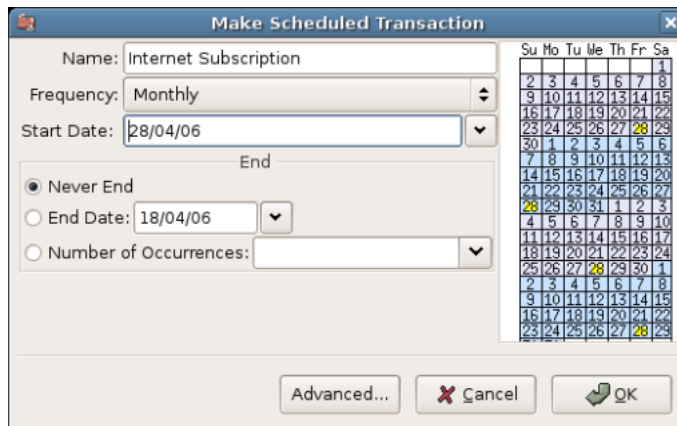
Make Scheduled Transaction

Name: Internet Subscription

Frequency: Monthly

Start Date: 28/04/06

End

Never End

End Date: 18/04/06

Number of Occurrences:

| Su | Mo | Tu | We | Th | Fr | Sa |
|---|---|---|---|---|---|---|
| | | | | | | 1 |
| 2 | 3 | 4 | 5 | 6 | 7 | 8 |
| 9 | 10 | 11 | 12 | 13 | 14 | 15 |
| 16 | 17 | 18 | 19 | 20 | 21 | 22 |
| 23 | 24 | 25 | 26 | 27 | 28 | 29 |
| 30 | 1 | 2 | 3 | 4 | 5 | 6 |
| 7 | 8 | 9 | 10 | 11 | 12 | 13 |
| 14 | 15 | 16 | 17 | 18 | 19 | 20 |
| 21 | 22 | 23 | 24 | 25 | 26 | 27 |
| 28 | 29 | 30 | 31 | 1 | 2 | 3 |
| 4 | 5 | 6 | 7 | 8 | 9 | 10 |
| 11 | 12 | 13 | 14 | 15 | 16 | 17 |
| 18 | 19 | 20 | 21 | 22 | 23 | 24 |
| 25 | 26 | 27 | 28 | 29 | 30 | 1 |
| 2 | 3 | 4 | 5 | 6 | 7 | 8 |
| 9 | 10 | 11 | 12 | 13 | 14 | 15 |
| 16 | 17 | 18 | 19 | 20 | 21 | 22 |
| 23 | 24 | 25 | 26 | 27 | 28 | 29 |

Advanced...

Cancel

OK